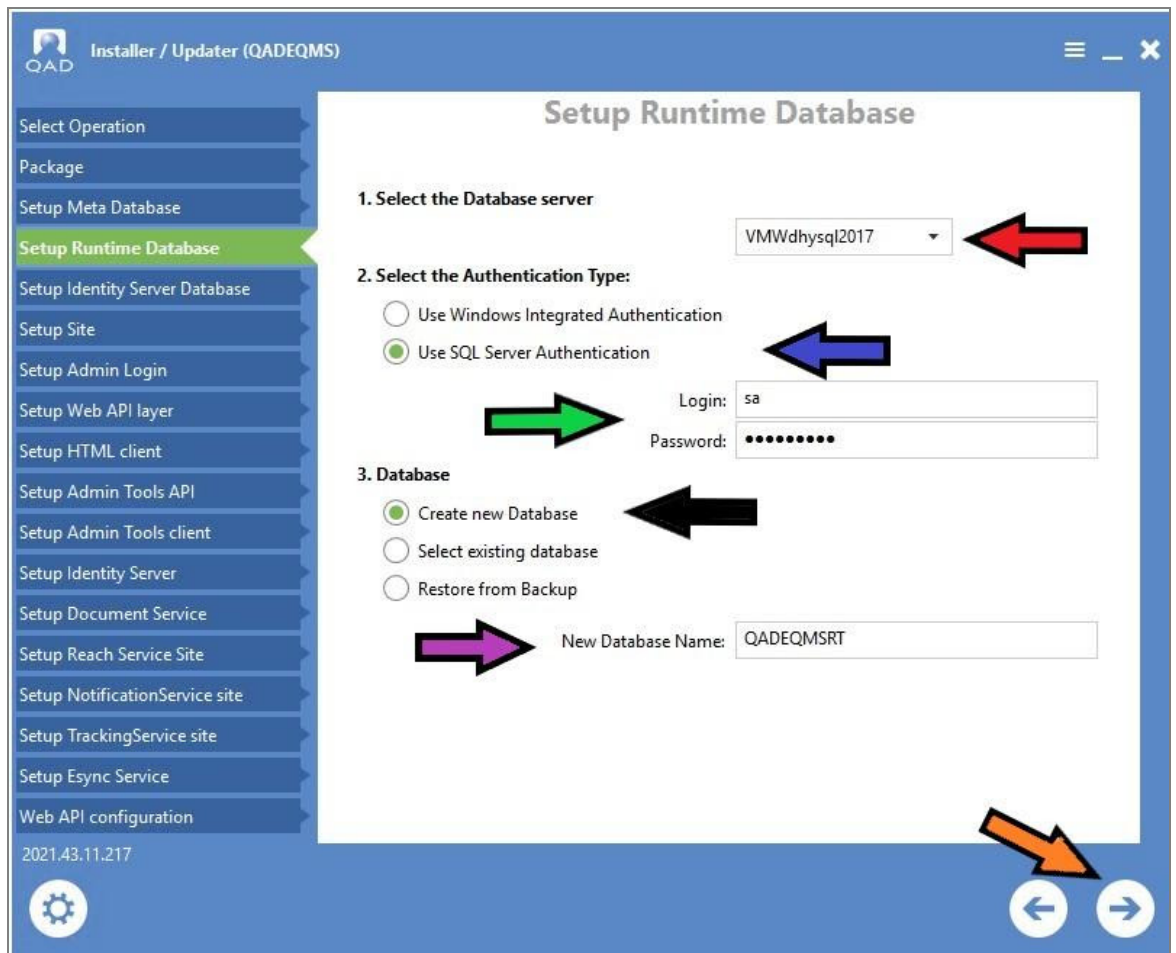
QAD Installer / Updater (QADEQMS)

Select Operation
Package
Setup Meta Database
Setup Runtime Database
Setup Identity Server Database
Setup Site
Setup Admin Login
Setup Web API layer
Setup HTML client
Setup Admin Tools API
Setup Admin Tools client
Setup Identity Server
Setup Document Service
Setup Reach Service Site
Setup NotificationService site
Setup TrackingService site
Setup Esync Service
Web API configuration
2021.43.11.217

Setup Runtime Database

1. Select the Database server
VMWdhysql2017

2. Select the Authentication Type:
Use Windows Integrated Authentication
Use SQL Server Authentication

Login: sa
Password: ••••••••••

3. Database
Create new Database
Select existing database
Restore from Backup

New Database Name: QADEQMSRT